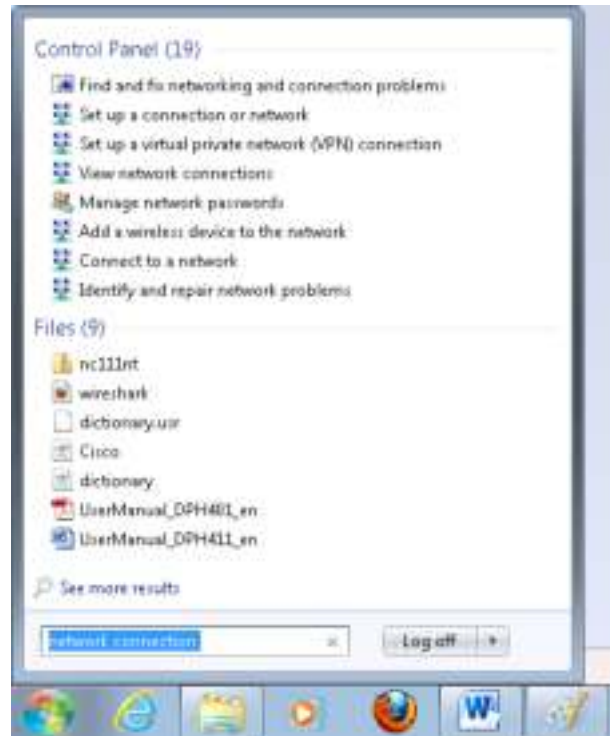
Control Panel (19)

Find and fix networking and connection problems

Set up a connection or network

Set up a virtual private network (VPN) connection

View network connections

Manage network passwords

Add a wireless device to the network

Connect to a network

Identify and repair network problems

Files (9)

nc111nt

wireshark

dictionary.usr

Cisco

dictionary

UserManual_DPH401_en

UserManual_DPH411_en

See more results

network connection ×

Log off ▸